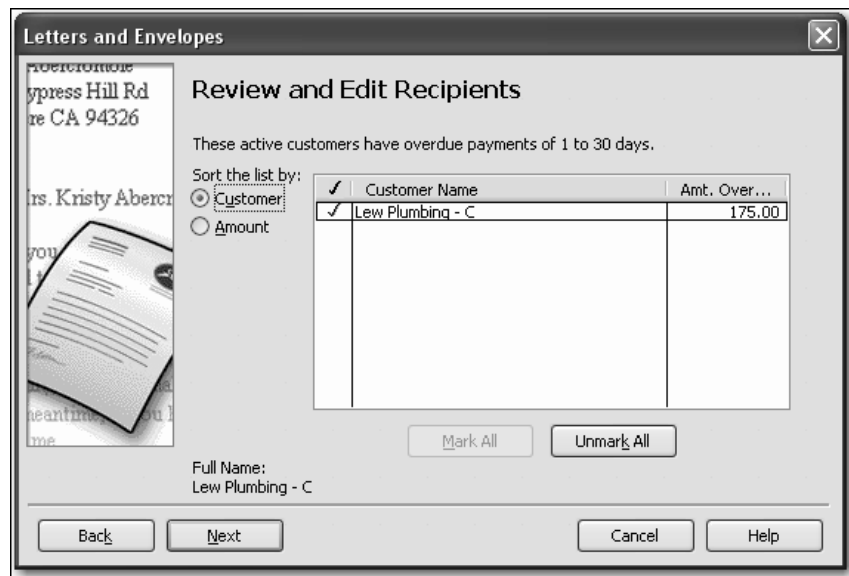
Letters and Envelopes

Abercrombie
ypress Hill Rd
re CA 94326

Irs. Kristy Abercr
you
l t
heantime ou l
ime

Review and Edit Recipients

These active customers have overdue payments of 1 to 30 days.

Sort the list by:
Customer
Amount

| ✓ | Customer Name | Amt. Over... |
|---|---|---|
| ✓ | Lew Plumbing - C | 175.00 |

Mark All
Unmark All

Full Name:
Lew Plumbing - C

Back
Next
Cancel
Help